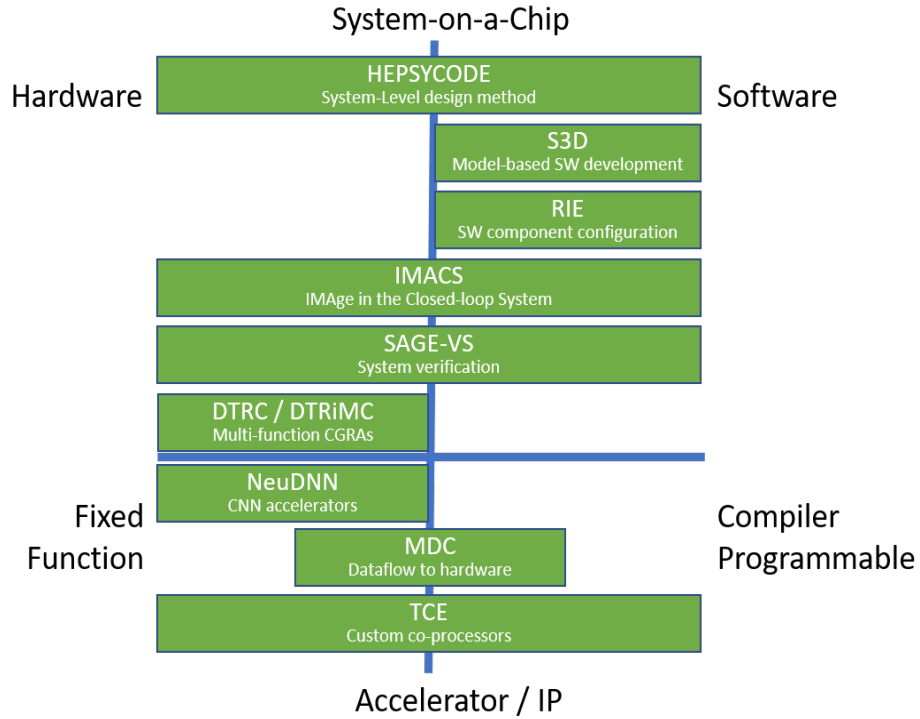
System-on-a-Chip

Hardware

HEPSYCODE
System-Level design method

Software

S3D
Model-based SW development

RIE
SW component configuration

IMACS
IMAge in the Closed-loop System

SAGE-VS
System verification

DTRC / DTRiMC
Multi-function CGRAs

NeuDNN
CNN accelerators

Fixed Function

Compiler Programmable

MDC
Dataflow to hardware

TCE
Custom co-processors

Accelerator / IP